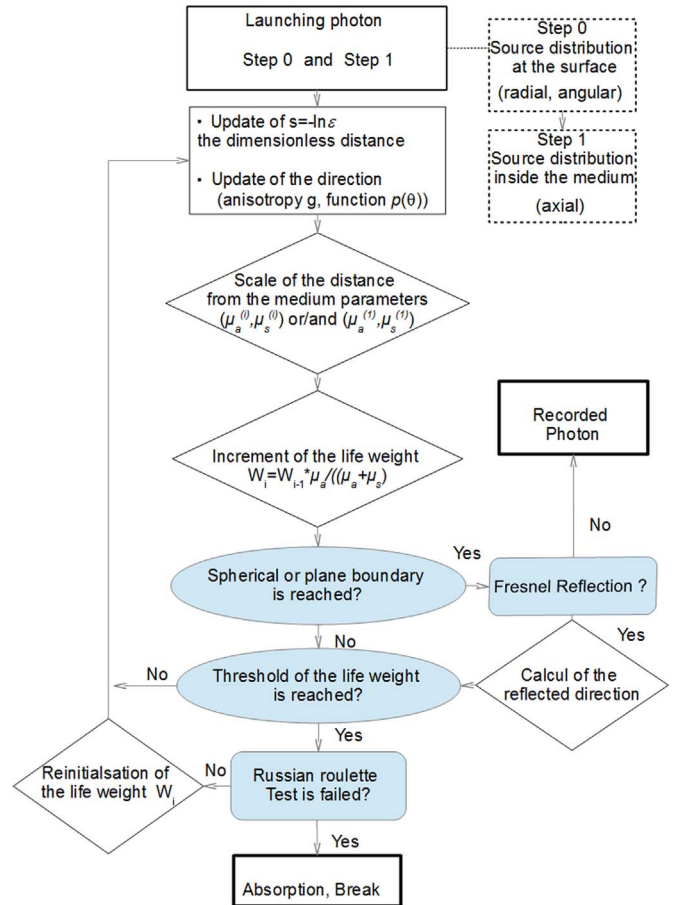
Launching photon

Step 0 and Step 1

Step 0
Source distribution at the surface
(radial, angular)

Step 1
Source distribution inside the medium
(axial)

• Update of $s=-\ln\varepsilon$ the dimensionless distance

• Update of the direction (anisotropy g, function $p(\theta)$)

Scale of the distance from the medium parameters $(\mu_a^{(i)},\mu_s^{(i)})$ or/and $(\mu_a^{(1)},\mu_s^{(1)})$

Increment of the life weight $W_i=W_{i-1}*\mu_a/((\mu_a+\mu_s)$

Recorded Photon

No

Yes

Spherical or plane boundary is reached?

Fresnel Reflection ?

No

Yes

No

Threshold of the life weight is reached?

Calcul of the reflected direction

Yes

Reinitialsation of the life weight $W_i$

No

Russian roulette Test is failed?

Yes

Absorption, Break